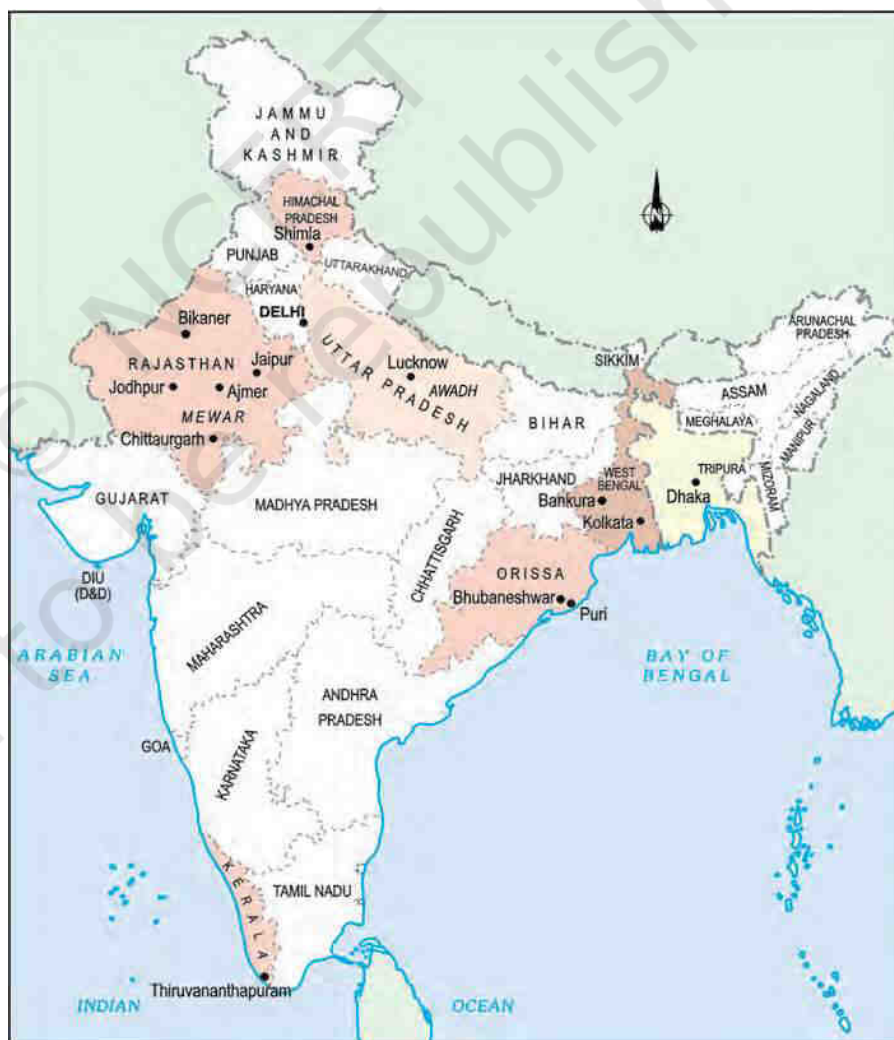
© NCERT not to be republished

JAMMU AND KASHMIR

HIMACHAL PRADESH

Shimla

PUNJAB

UTTARAKHAND

HARYANA

DELHI

Bikaner

RAJASTHAN

Jaipur

Jodhpur

Ajmer

MEWAR

Chittaurgarh

UTTAR PRADESH

Lucknow

AWADH

SIKKIM

ARUNACHAL PRADESH

ASSAM

NAGALAND

MEGHALAYA

MANIPUR

BIHAR

TRIPURA

MIZORAM

Dhaka

JHARKHAND

WEST BENGAL

Bankura

Kolkata

GUJARAT

MADHYA PRADESH

CHHATTISGARH

ORISSA

Bhubaneshwar

Puri

DIU (D&D)

ARABIAN SEA

MAHARASHTRA

BAY OF BENGAL

ANDHRA PRADESH

GOA

KARNATAKA

KERALA

TAMIL NADU

Thiruvananthapuram

INDIAN

OCEAN